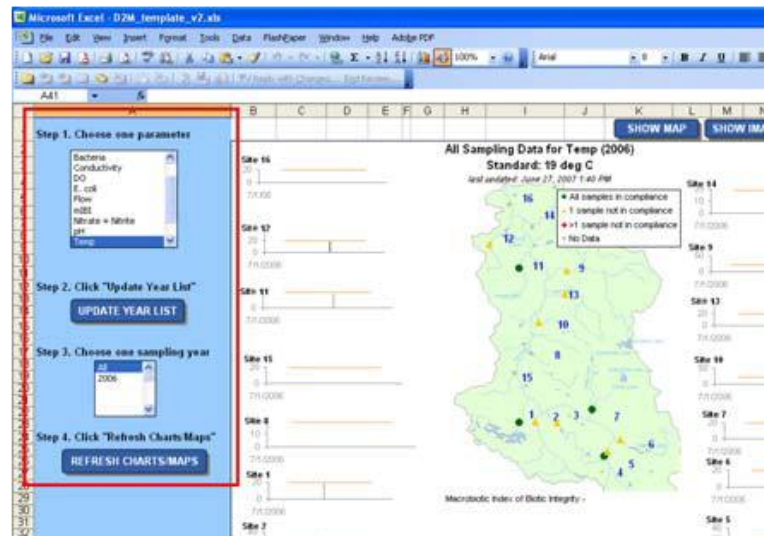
Microsoft Excel - D2M_template_v2.xls

File Edit View Insert Format Tools Data FlashPaper Window Help Adobe PDF

100% Arial 8 B I U

Reply with Changes... End Review...

A41 fx

A B C D E F G H I J K L M N

SHOW MAP SHOW IMA

Step 1. Choose one parameter

Bacteria
Conductivity
DO
E. coli
Flow
m88
Nitrate + Nitrite
pH
Temp

Step 2. Click "Update Year List"

UPDATE YEAR LIST

Step 3. Choose one sampling year

All
2006

Step 4. Click "Refresh Charts/Maps"

REFRESH CHARTS/MAPS

All Sampling Data for Temp (2006)
Standard: 19 deg C
last updated: June 27, 2007 1:40 PM

All samples in compliance
1 sample not in compliance
>1 sample not in compliance
No Data

Site 16
20
0
7/1/00

Site 17
20
0
7/1/2006

Site 11
20
0
7/1/2006

Site 15
20
0
7/1/2006

Site 8
10
0
7/1/2006

Site 1
20
0
7/1/2006

Site 2

16 14 12 11 9 13 10 8 15 1 2 3 7 6 5 4

Macrobiotic Index of Biotic Integrity -

Site 14
10
0
7/1/2006

Site 9
20
0
7/1/2006

Site 13
20
0
7/1/2006

Site 10
20
0
7/1/2006

Site 7
20
0
7/1/2006

Site 6
20
0
7/1/2006

Site 5

1 2 3 4 5 6 7 8 9 10 11 12 13 14 15 16 17 18 19 20 21 22 23 24 25 26 27 28 29 30 31 32